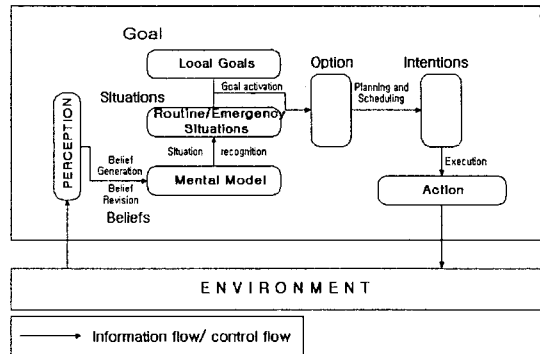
Goal

Loaal Goals

Option

Intentions

Situations

Goal activation

Planning and Scheduling

Routine/Emergency Situations

PERCEPTION

Situation

recognition

Belief Generation

Belief Revision

Mental Model

Execution

Action

Beliefs

ENVIRONMENT

Information flow/ control flow